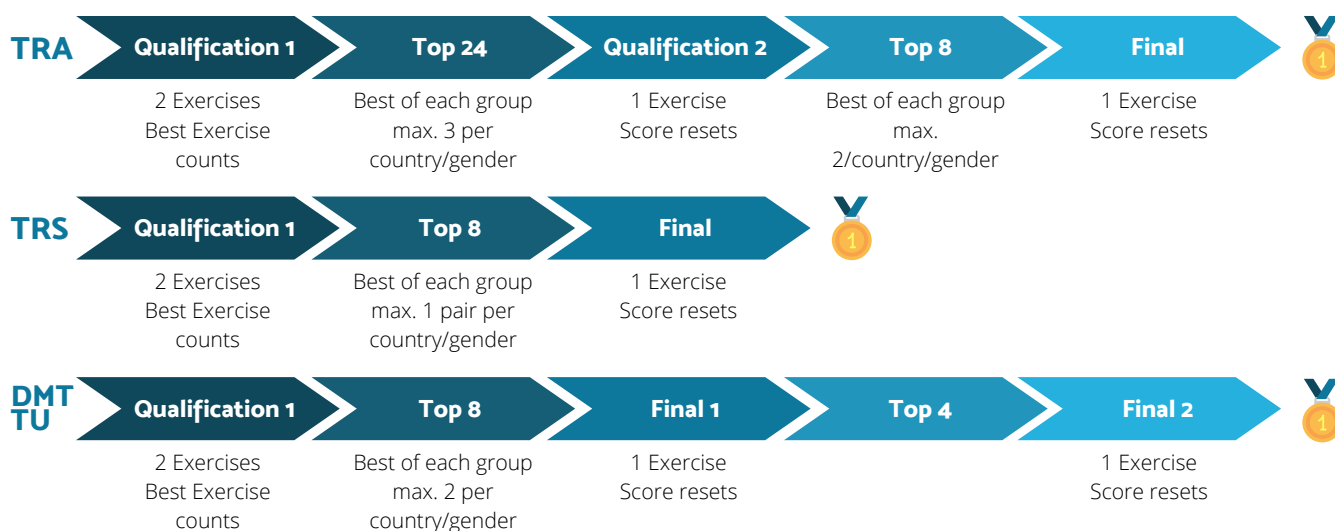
TRA

Qualification 1
2 Exercises
Best Exercise counts

Top 24
Best of each group max. 3 per country/gender

Qualification 2
1 Exercise
Score resets

Top 8
Best of each group max. 2/country/gender

Final
1 Exercise
Score resets

1

TRS

Qualification 1
2 Exercises
Best Exercise counts

Top 8
Best of each group max. 1 pair per country/gender

Final
1 Exercise
Score resets

1

DMT
TU

Qualification 1
2 Exercises
Best Exercise counts

Top 8
Best of each group max. 2 per country/gender

Final 1
1 Exercise
Score resets

Top 4

Final 2
1 Exercise
Score resets

1